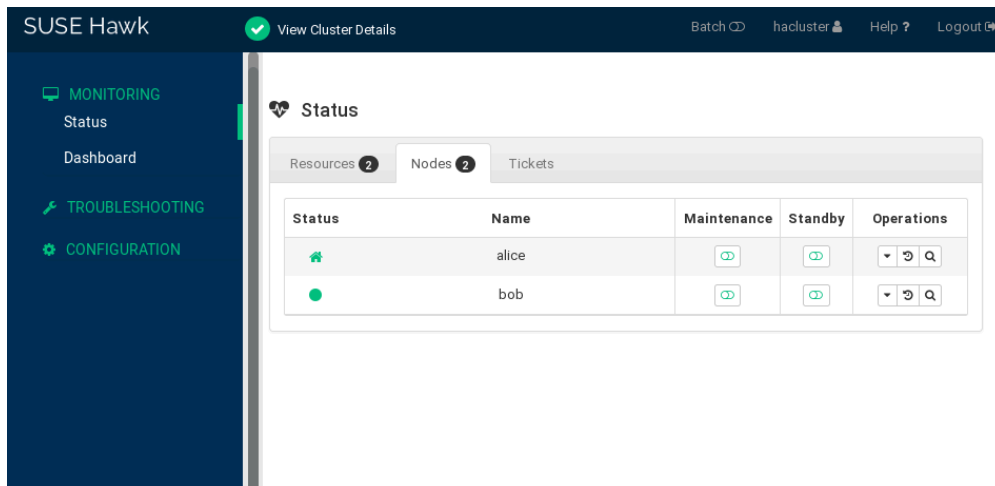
SUSE Hawk

View Cluster Details

Batch

hacluster

Help ?

Logout

MONITORING

Status

Dashboard

TROUBLESHOOTING

CONFIGURATION

Status

Resources 2

Nodes 2

Tickets

| Status | Name | Maintenance | Standby | Operations |
|---|---|---|---|---|
| | alice | | | |
| | bob | | | |